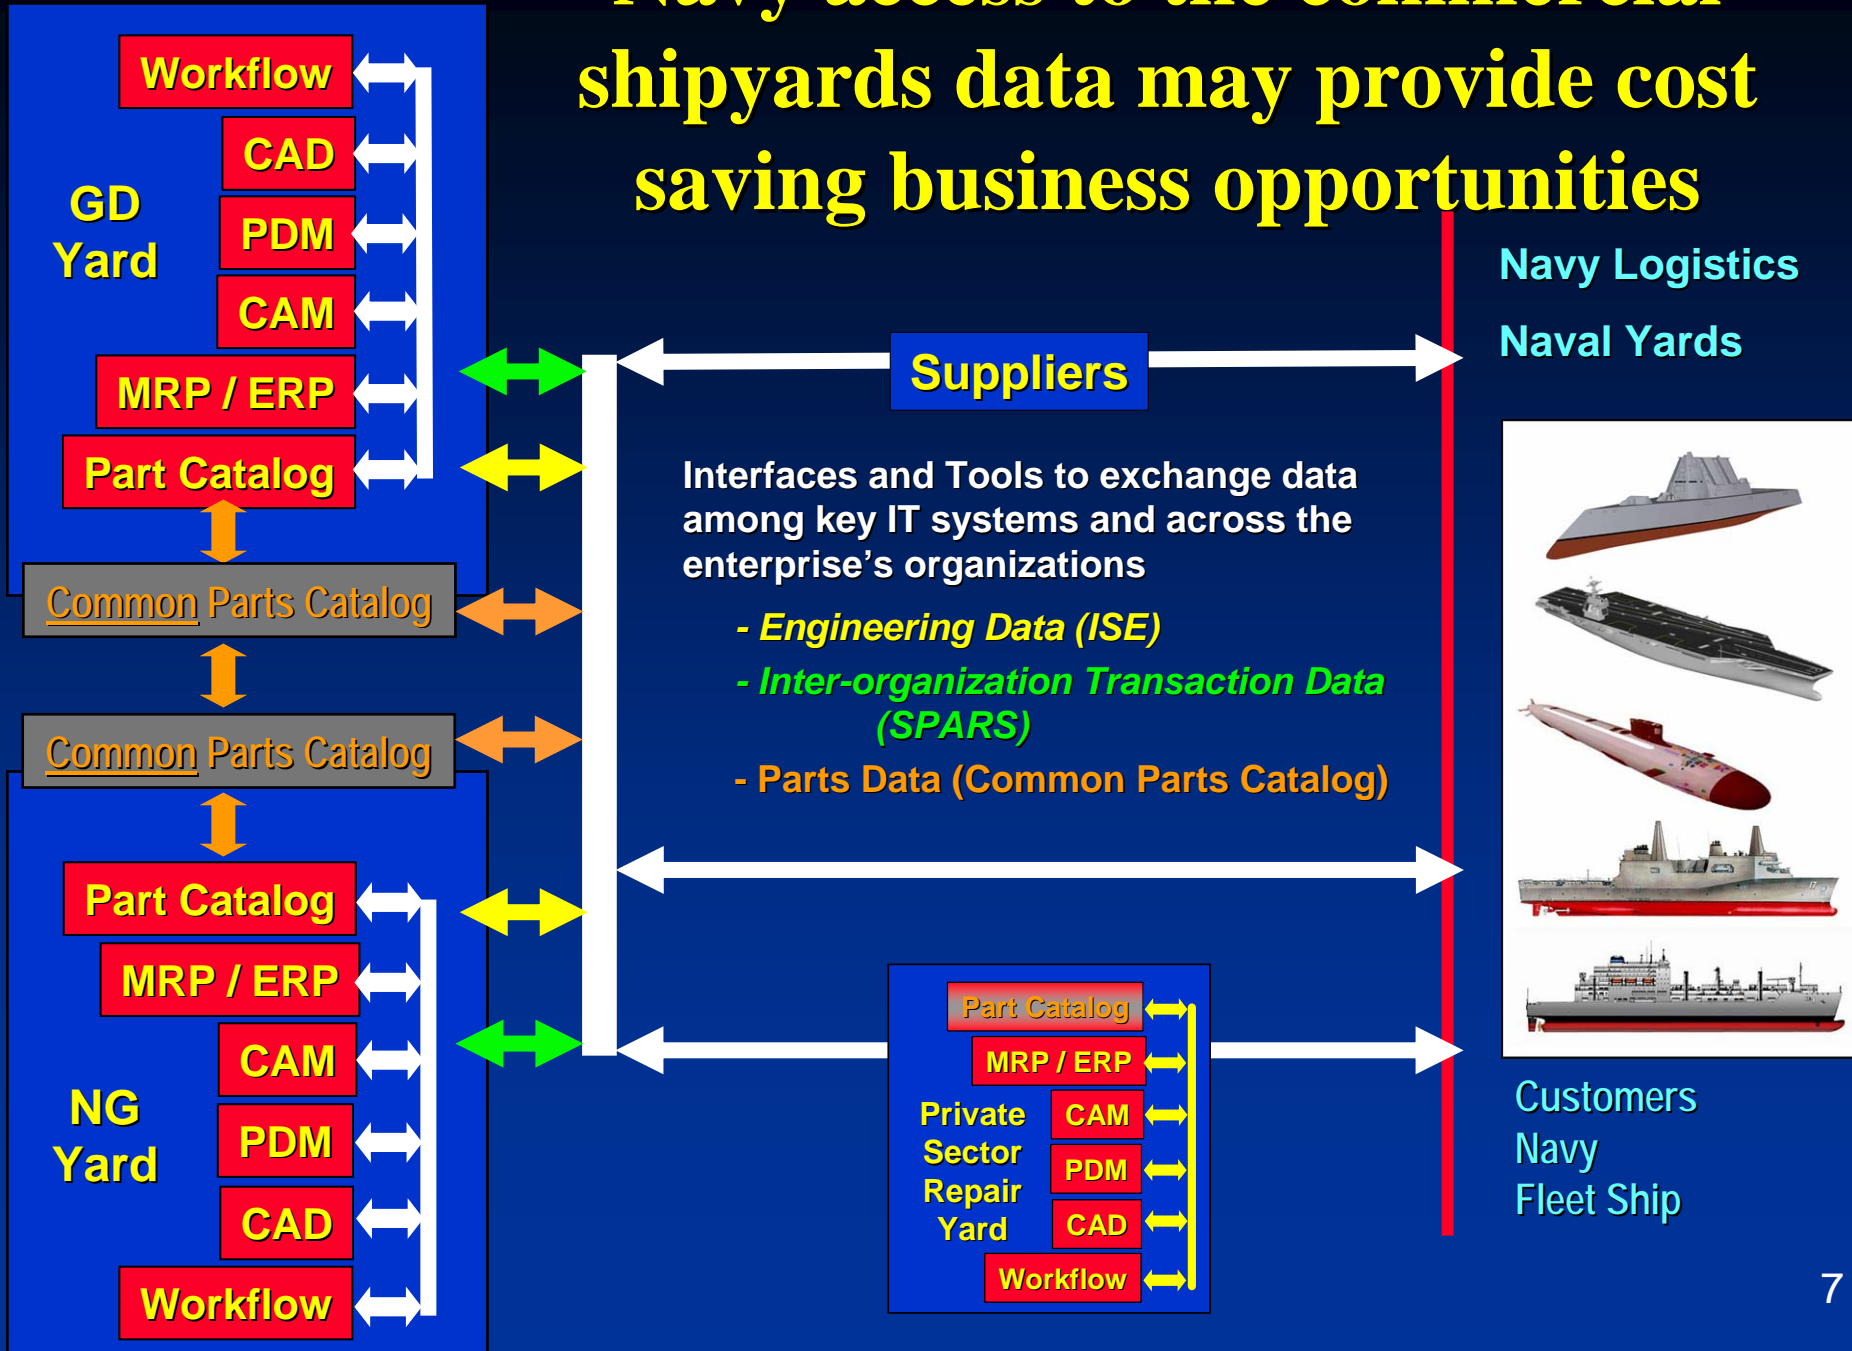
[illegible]
shipyards data may provide cost saving business opportunities

Workflow
CAD
GD Yard
PDM
CAM
MRP / ERP
Part Catalog
Common Parts Catalog
Common Parts Catalog
Part Catalog
MRP / ERP
CAM
NG Yard
PDM
CAD
Workflow

Suppliers

Navy Logistics
Naval Yards

Interfaces and Tools to exchange data among key IT systems and across the enterprise's organizations

- Engineering Data (ISE)
- Inter-organization Transaction Data (SPARS)
- Parts Data (Common Parts Catalog)

Part Catalog
MRP / ERP
Private Sector Repair Yard
CAM
PDM
CAD
Workflow

Customers
Navy
Fleet Ship

7